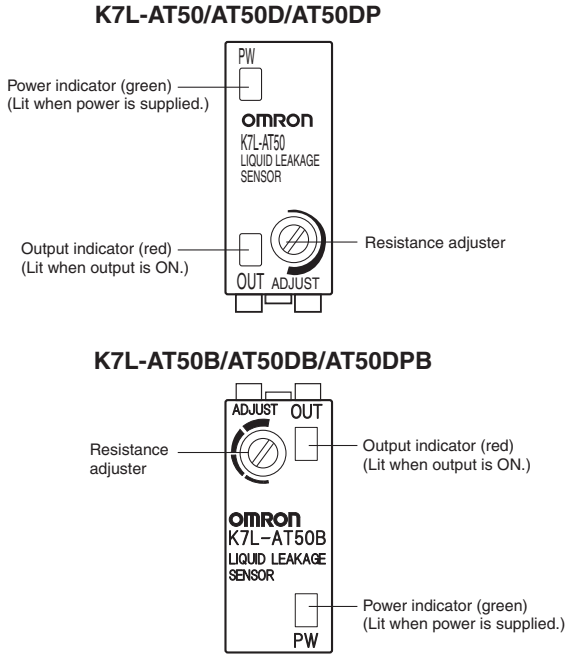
K7L-AT50/AT50D/AT50DP

PW

Power indicator (green)
(Lit when power is supplied.)

omron
K7L-AT50
LIQUID LEAKAGE
SENSOR

Output indicator (red)
(Lit when output is ON.)

Resistance adjuster

OUT ADJUST

K7L-AT50B/AT50DB/AT50DPB

ADJUST OUT

Resistance adjuster

Output indicator (red)
(Lit when output is ON.)

omron
K7L-AT50B
LIQUID LEAKAGE
SENSOR

Power indicator (green)
(Lit when power is supplied.)

PW